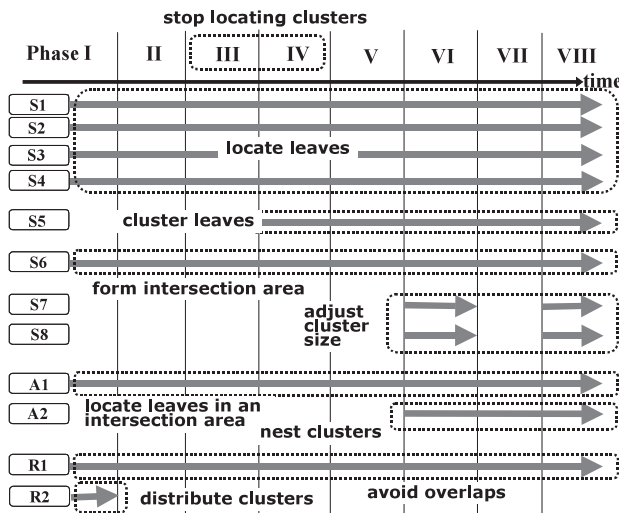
stop locating clusters

Phase I II III IV V VI VII VIII

time

S1
S2
S3
S4

locate leaves

S5

cluster leaves

S6

form intersection area

S7
S8

adjust cluster size

A1
A2

locate leaves in an intersection area

nest clusters

R1
R2

distribute clusters

avoid overlaps